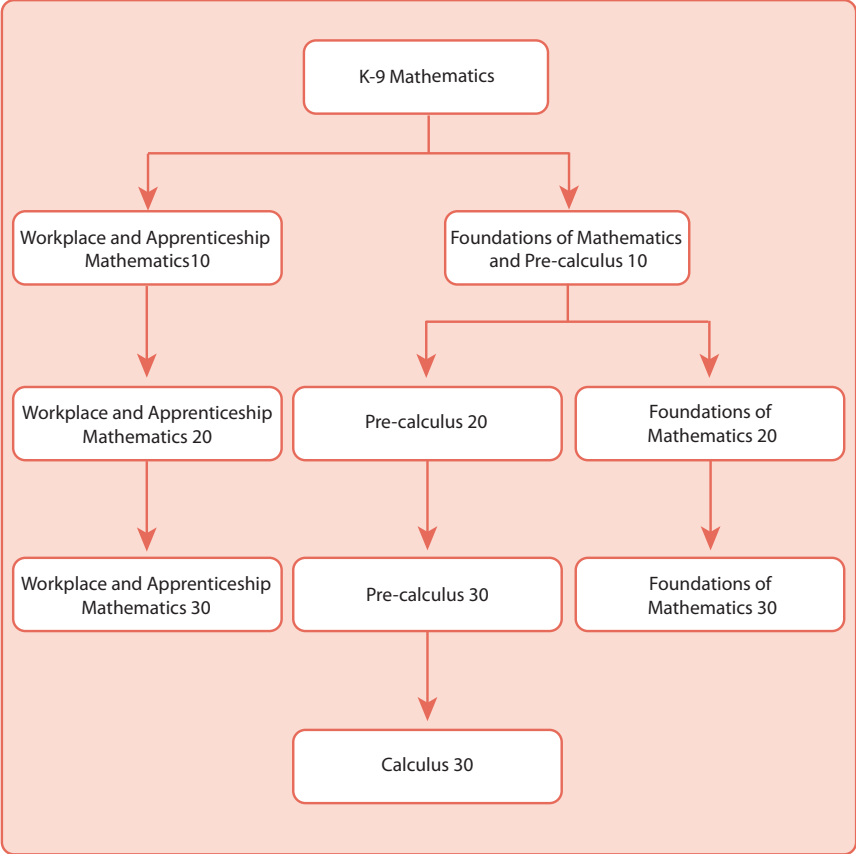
K-9 Mathematics

Workplace and Apprenticeship Mathematics10

Foundations of Mathematics and Pre-calculus 10

Workplace and Apprenticeship Mathematics 20

Pre-calculus 20

Foundations of Mathematics 20

Workplace and Apprenticeship Mathematics 30

Pre-calculus 30

Foundations of Mathematics 30

Calculus 30